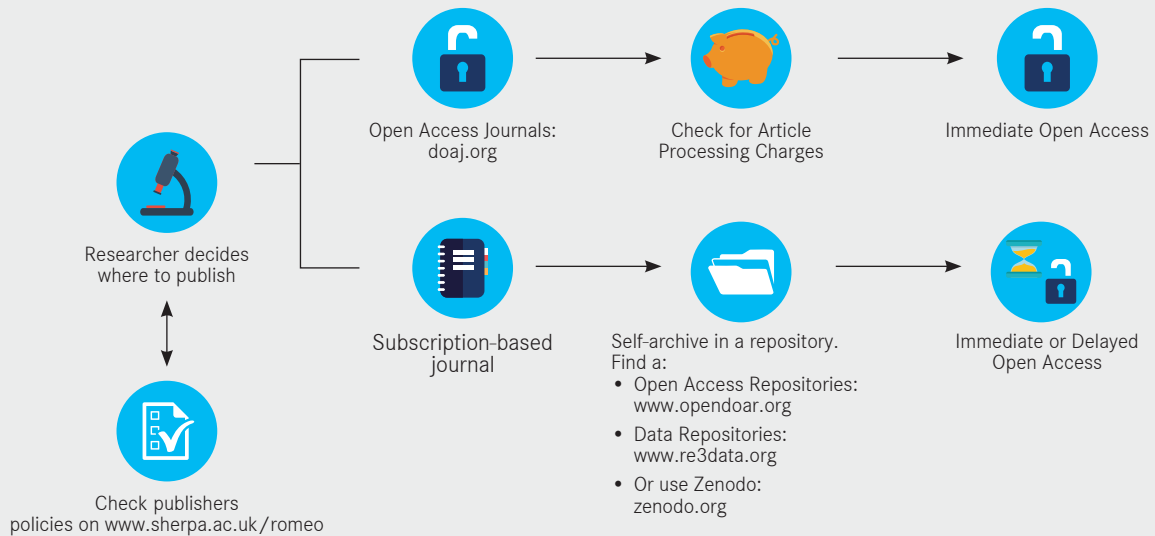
Researcher decides where to publish

Check publishers policies on www.sherpa.ac.uk/romeo

Open Access Journals: doaj.org

Check for Article Processing Charges

Immediate Open Access

Subscription-based journal

Self-archive in a repository. Find a:
- Open Access Repositories: www.opendoar.org
- Data Repositories: www.re3data.org
- Or use Zenodo: zenodo.org

Immediate or Delayed Open Access